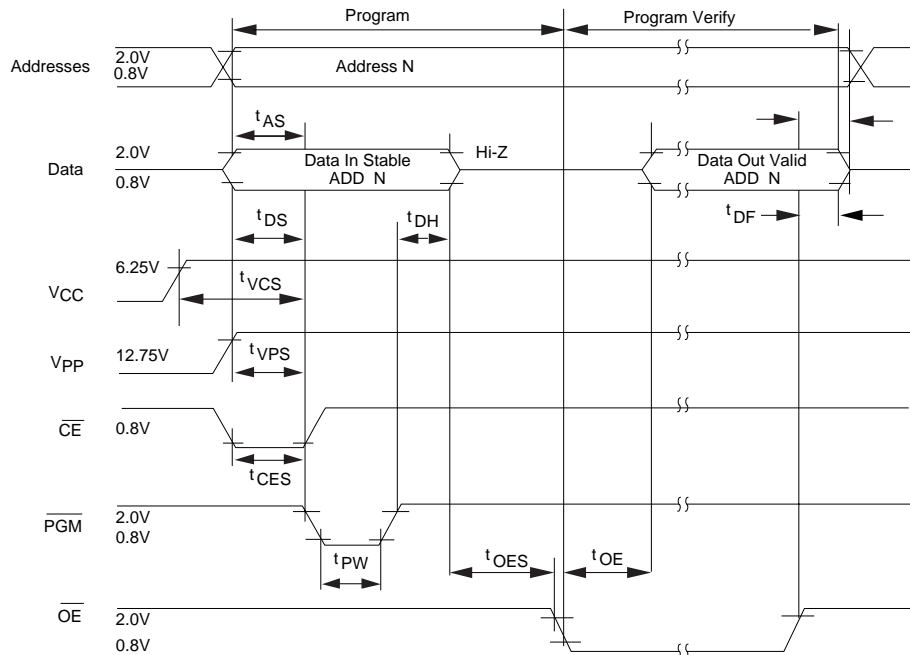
Program

Program Verify

Addresses

2.0V

0.8V

Address N

$t_{AS}$

Data

2.0V

0.8V

Data In Stable
ADD N

Hi-Z

Data Out Valid
ADD N

$t_{DS}$

$t_{DH}$

$t_{DF}$

$V_{CC}$

6.25V

$t_{VCS}$

$V_{PP}$

12.75V

$t_{VPS}$

$\overline{CE}$

0.8V

$t_{CES}$

$\overline{PGM}$

2.0V

0.8V

$t_{PW}$

$t_{OES}$

$t_{OE}$

$\overline{OE}$

2.0V

0.8V